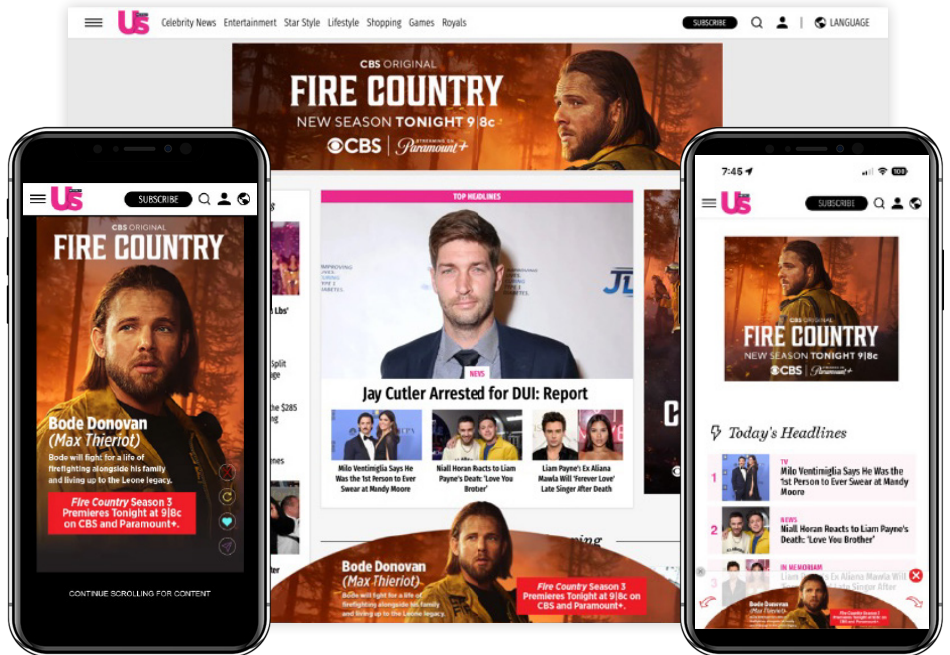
Us Celebrity News Entertainment Star Style Lifestyle Shopping Games Royals SUBSCRIBE LANGUAGE

CBS ORIGINAL
FIRE COUNTRY
NEW SEASON TONIGHT 9|8c
CBS STREAMING ON Paramount+

TOP HEADLINES

NEWS
Jay Cutler Arrested for DUI: Report

Milo Ventimiglia Says He Was the 1st Person to Ever Swear at Mandy Moore

Niall Horan Reacts to Liam Payne's Death: 'Love You Brother'

Liam Payne's Ex Aliana Mawla Will 'Forever Love' Late Singer After Death

Bode Donovan
(Max Thieriot)
Bode will fight for a life of firefighting alongside his family and living up to the Leone legacy.

Fire Country Season 3 Premieres Tonight at 9|8c on CBS and Paramount+.

Us SUBSCRIBE

CBS ORIGINAL
FIRE COUNTRY

Bode Donovan
(Max Thieriot)
Bode will fight for a life of firefighting alongside his family and living up to the Leone legacy.

Fire Country Season 3 Premieres Tonight at 9|8c on CBS and Paramount+.

CONTINUE SCROLLING FOR CONTENT

7:45

Us SUBSCRIBE

CBS ORIGINAL
FIRE COUNTRY
NEW SEASON TONIGHT 9|8c
CBS Paramount+

Today's Headlines

1 TV
Milo Ventimiglia Says He Was the '1st Person to Ever Swear at Mandy Moore

2 NEWS
Niall Horan Reacts to Liam Payne's Death: 'Love You Brother'

IN MEMORIAM
Liam Payne's Ex Aliana Mawla Will

Bode Donovan